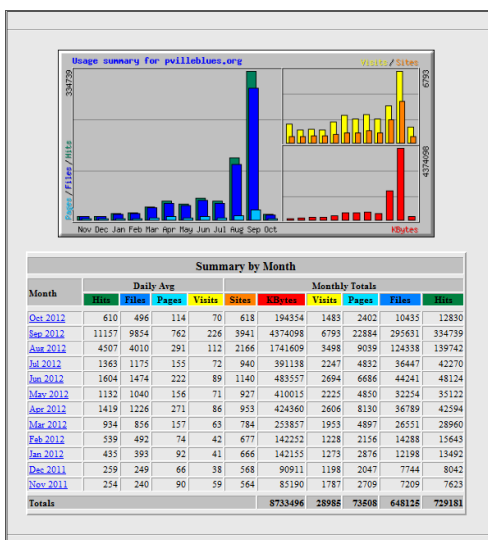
Usage summary for pvilleblues.org

334739

Pages/Files/Hits

Nov Dec Jan Feb Mar Apr May Jun Jul Aug Sep Oct

Visits/Sites

6793

4374098

KBytes

Summary by Month

| Month | Daily Avg | | | | Monthly Totals | | | | | |
|---|---|---|---|---|---|---|---|---|---|---|
| | Hits | Files | Pages | Visits | Sites | KBytes | Visits | Pages | Files | Hits |
| Oct 2012 | 610 | 496 | 114 | 70 | 618 | 194354 | 1483 | 2402 | 10435 | 12830 |
| Sep 2012 | 11157 | 9854 | 762 | 226 | 3941 | 4374098 | 6793 | 22884 | 295631 | 334739 |
| Aug 2012 | 4507 | 4010 | 291 | 112 | 2166 | 1741609 | 3498 | 9039 | 124338 | 139742 |
| Jul 2012 | 1363 | 1175 | 155 | 72 | 940 | 391138 | 2247 | 4832 | 36447 | 42270 |
| Jun 2012 | 1604 | 1474 | 222 | 89 | 1140 | 483557 | 2694 | 6686 | 44241 | 48124 |
| May 2012 | 1132 | 1040 | 156 | 71 | 927 | 410015 | 2225 | 4850 | 32254 | 35122 |
| Apr 2012 | 1419 | 1226 | 271 | 86 | 953 | 424360 | 2606 | 8130 | 36789 | 42594 |
| Mar 2012 | 934 | 856 | 157 | 63 | 784 | 253857 | 1953 | 4897 | 26551 | 28960 |
| Feb 2012 | 539 | 492 | 74 | 42 | 677 | 142252 | 1228 | 2156 | 14288 | 15643 |
| Jan 2012 | 435 | 393 | 92 | 41 | 666 | 142155 | 1273 | 2876 | 12198 | 13492 |
| Dec 2011 | 259 | 249 | 66 | 38 | 568 | 90911 | 1198 | 2047 | 7744 | 8042 |
| Nov 2011 | 254 | 240 | 90 | 59 | 564 | 85190 | 1787 | 2709 | 7209 | 7623 |
| Totals | | | | | | 8733496 | 28985 | 73508 | 648125 | 729181 |